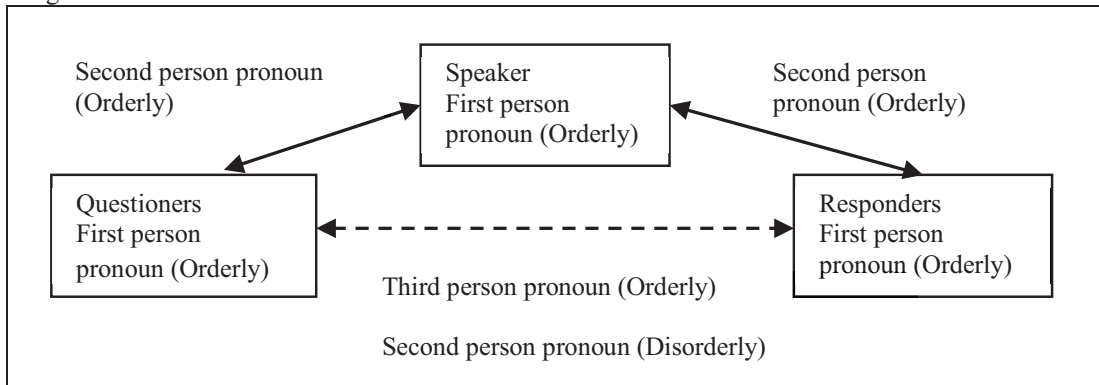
Second person pronoun (Orderly)

Speaker
First person pronoun (Orderly)

Second person pronoun (Orderly)

Questioners
First person pronoun (Orderly)

Responders
First person pronoun (Orderly)

Third person pronoun (Orderly)

Second person pronoun (Disorderly)